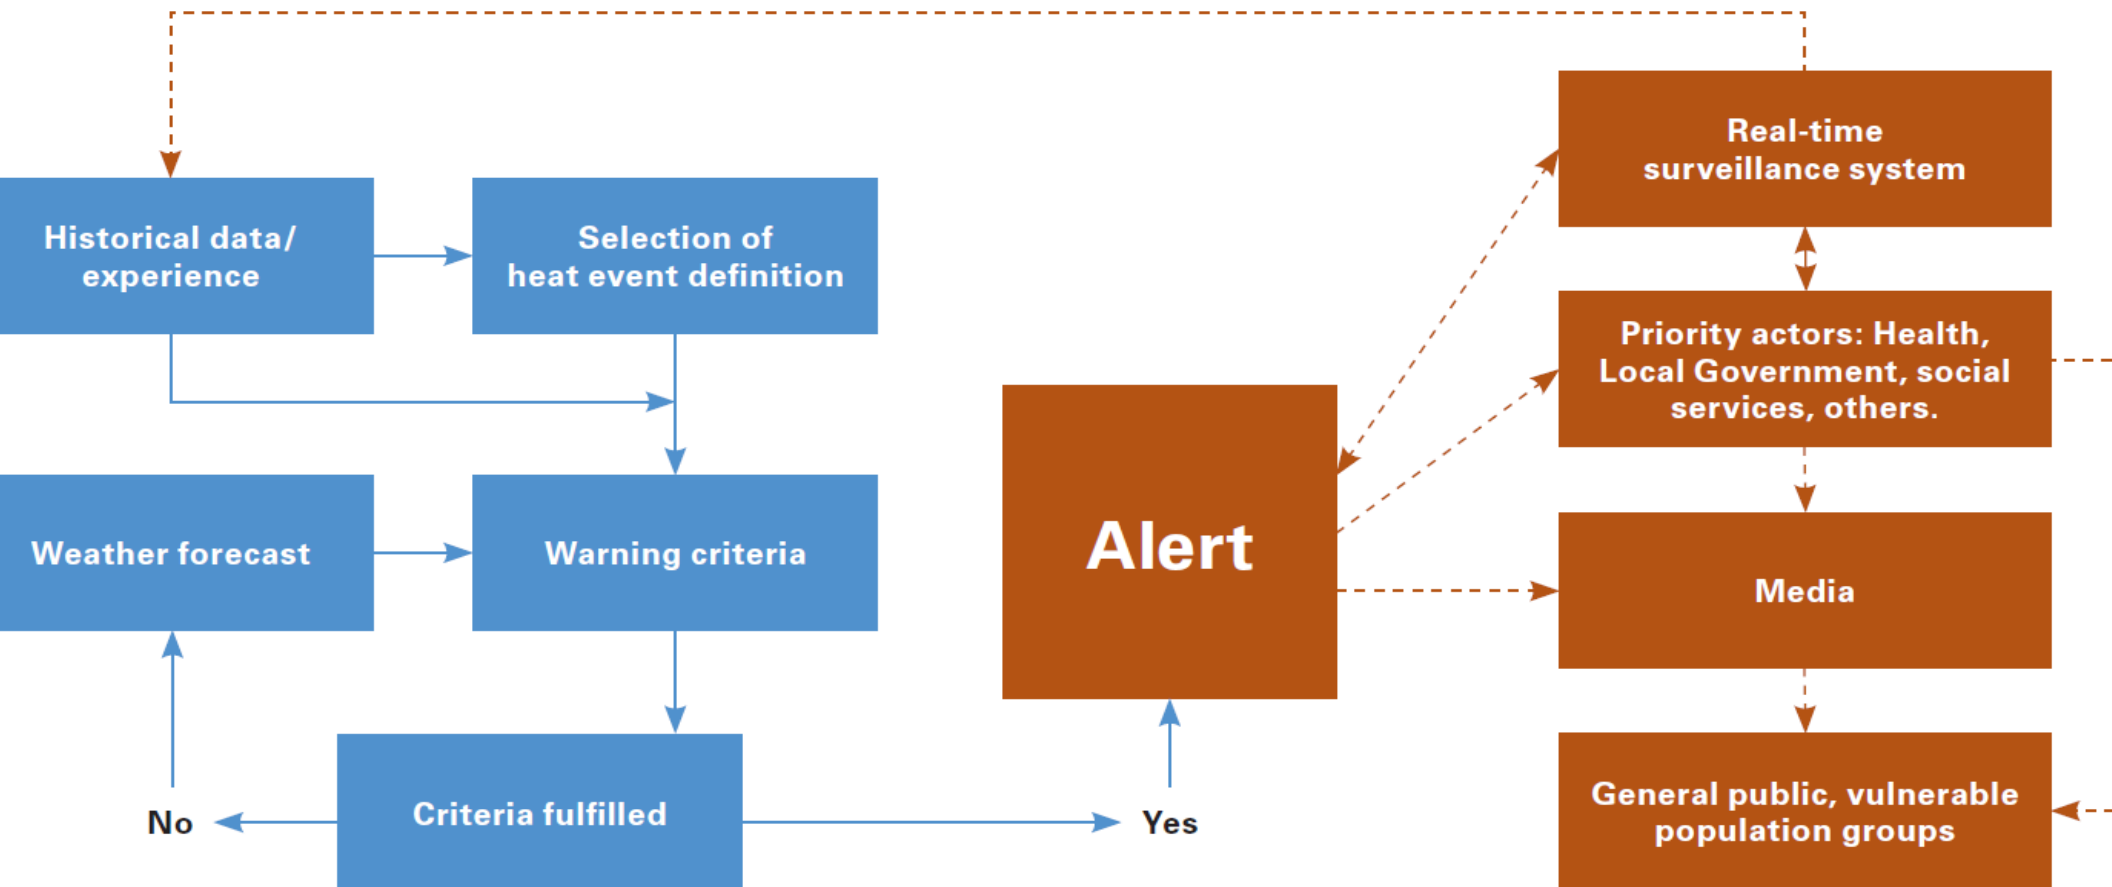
Historical data/ experience

Selection of heat event definition

Weather forecast

Warning criteria

Criteria fulfilled

No

Yes

Alert

Real-time surveillance system

Priority actors: Health, Local Government, social services, others.

Media

General public, vulnerable population groups